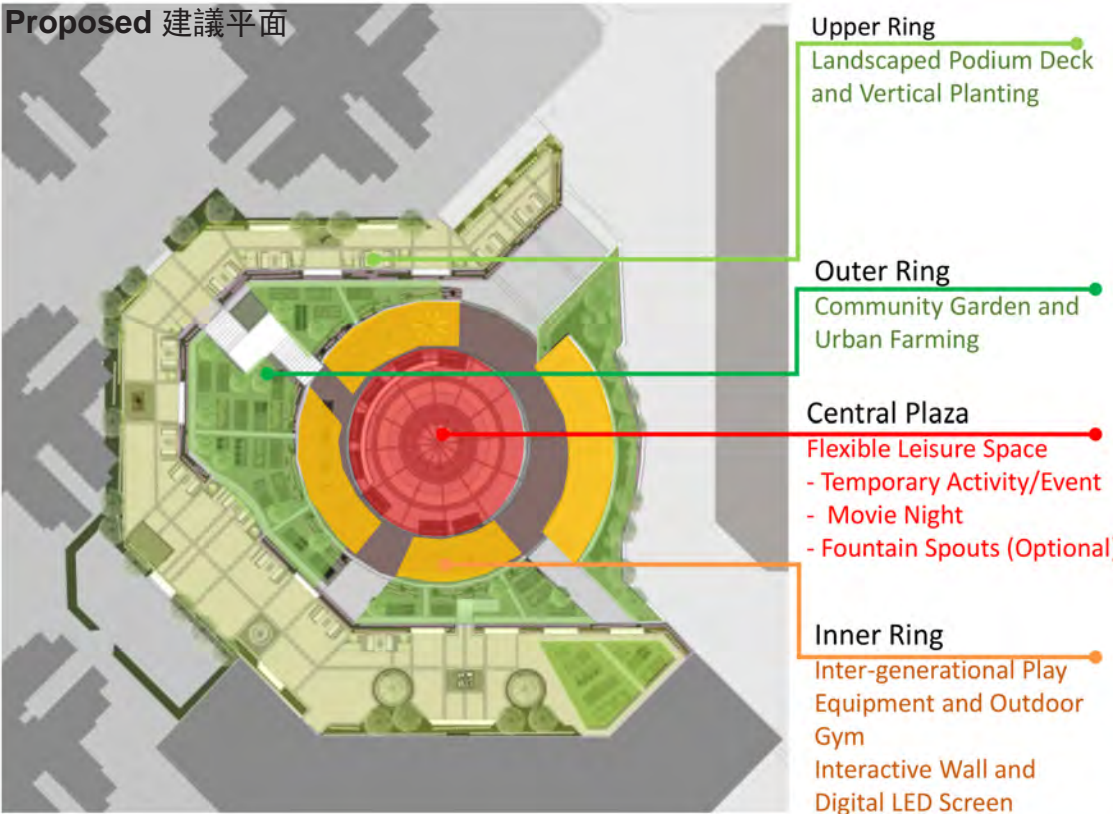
Proposed 建議平面

Upper Ring
Landscaped Podium Deck and Vertical Planting

Outer Ring
Community Garden and Urban Farming

Central Plaza
Flexible Leisure Space
- Temporary Activity/Event
- Movie Night
- Fountain Spouts (Optional)

Inner Ring
Inter-generational Play Equipment and Outdoor Gym
Interactive Wall and Digital LED Screen